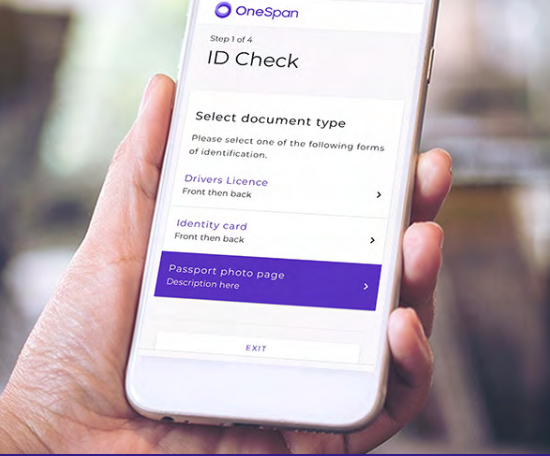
OneSpan

Step 1 of 4

ID Check

Select document type

Please select one of the following forms of identification.

Drivers Licence
Front then back

Identity card
Front then back

Passport photo page
Description here

EXIT